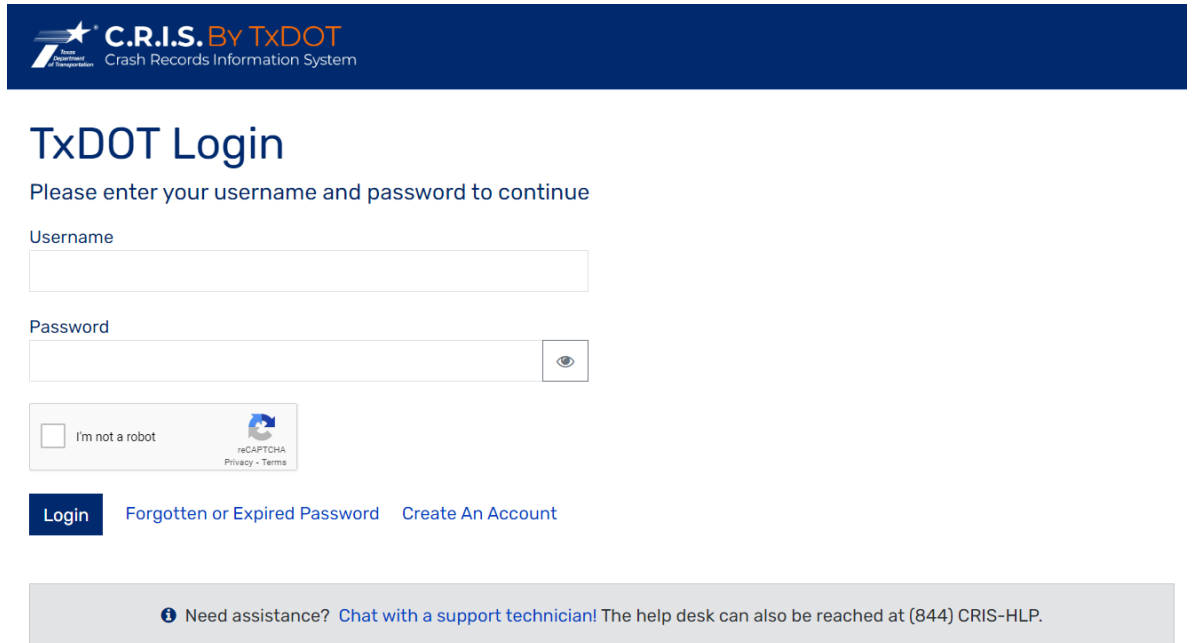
Texas Department of Transportation
C.R.I.S. BY TxDOT
Crash Records Information System

TxDOT Login

Please enter your username and password to continue

Username

Password

I'm not a robot
reCAPTCHA
Privacy - Terms

Login Forgotten or Expired Password Create An Account

Need assistance? Chat with a support technician! The help desk can also be reached at (844) CRIS-HLP.